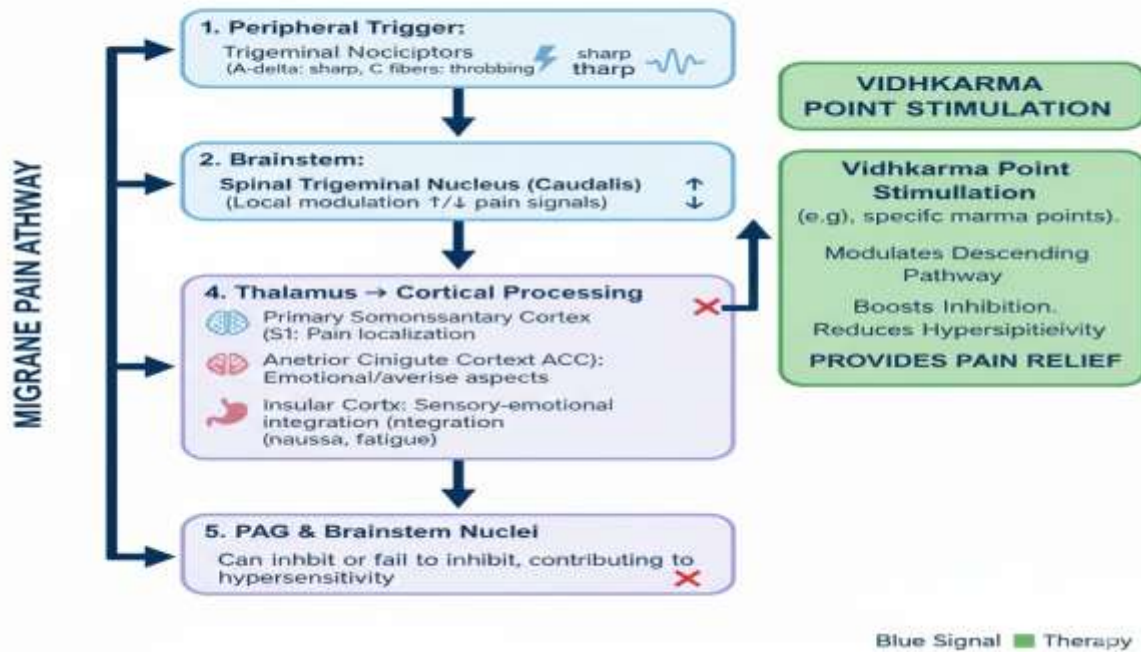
MIGRANE PAIN ATHWAY

1. Peripheral Trigger:
Trigeminal Nociciptors
(A-delta: sharp, C fibers: throbbing
sharp
tharp

2. Brainstem:
Spinal Trigeminal Nucleus (Caudalis) ↑ ↓
(Local modulation ↑/↓ pain signals)

4. Thalamus → Cortical Processing
Primary Somonssantary Cortex
(S1: Pain localization
Anetrior Cinigute Cortext ACC):
Emotional/averise aspects
Insular Cortx: Sensory-emotional integration (ntegration
(naussa, fatigue)

5. PAG & Brainstem Nuclei
Can inhbit or fail to inhibit, contributing to hypersensitivity

VIDHKARMA POINT STIMULATION

Vidhkarma Point Stimullation
(e.g), specifc marma points).
Modulates Descending Pathway
Boosts Inhibition.
Reduces Hypersipitieivity
PROVIDES PAIN RELIEF

Blue Signal Therapy